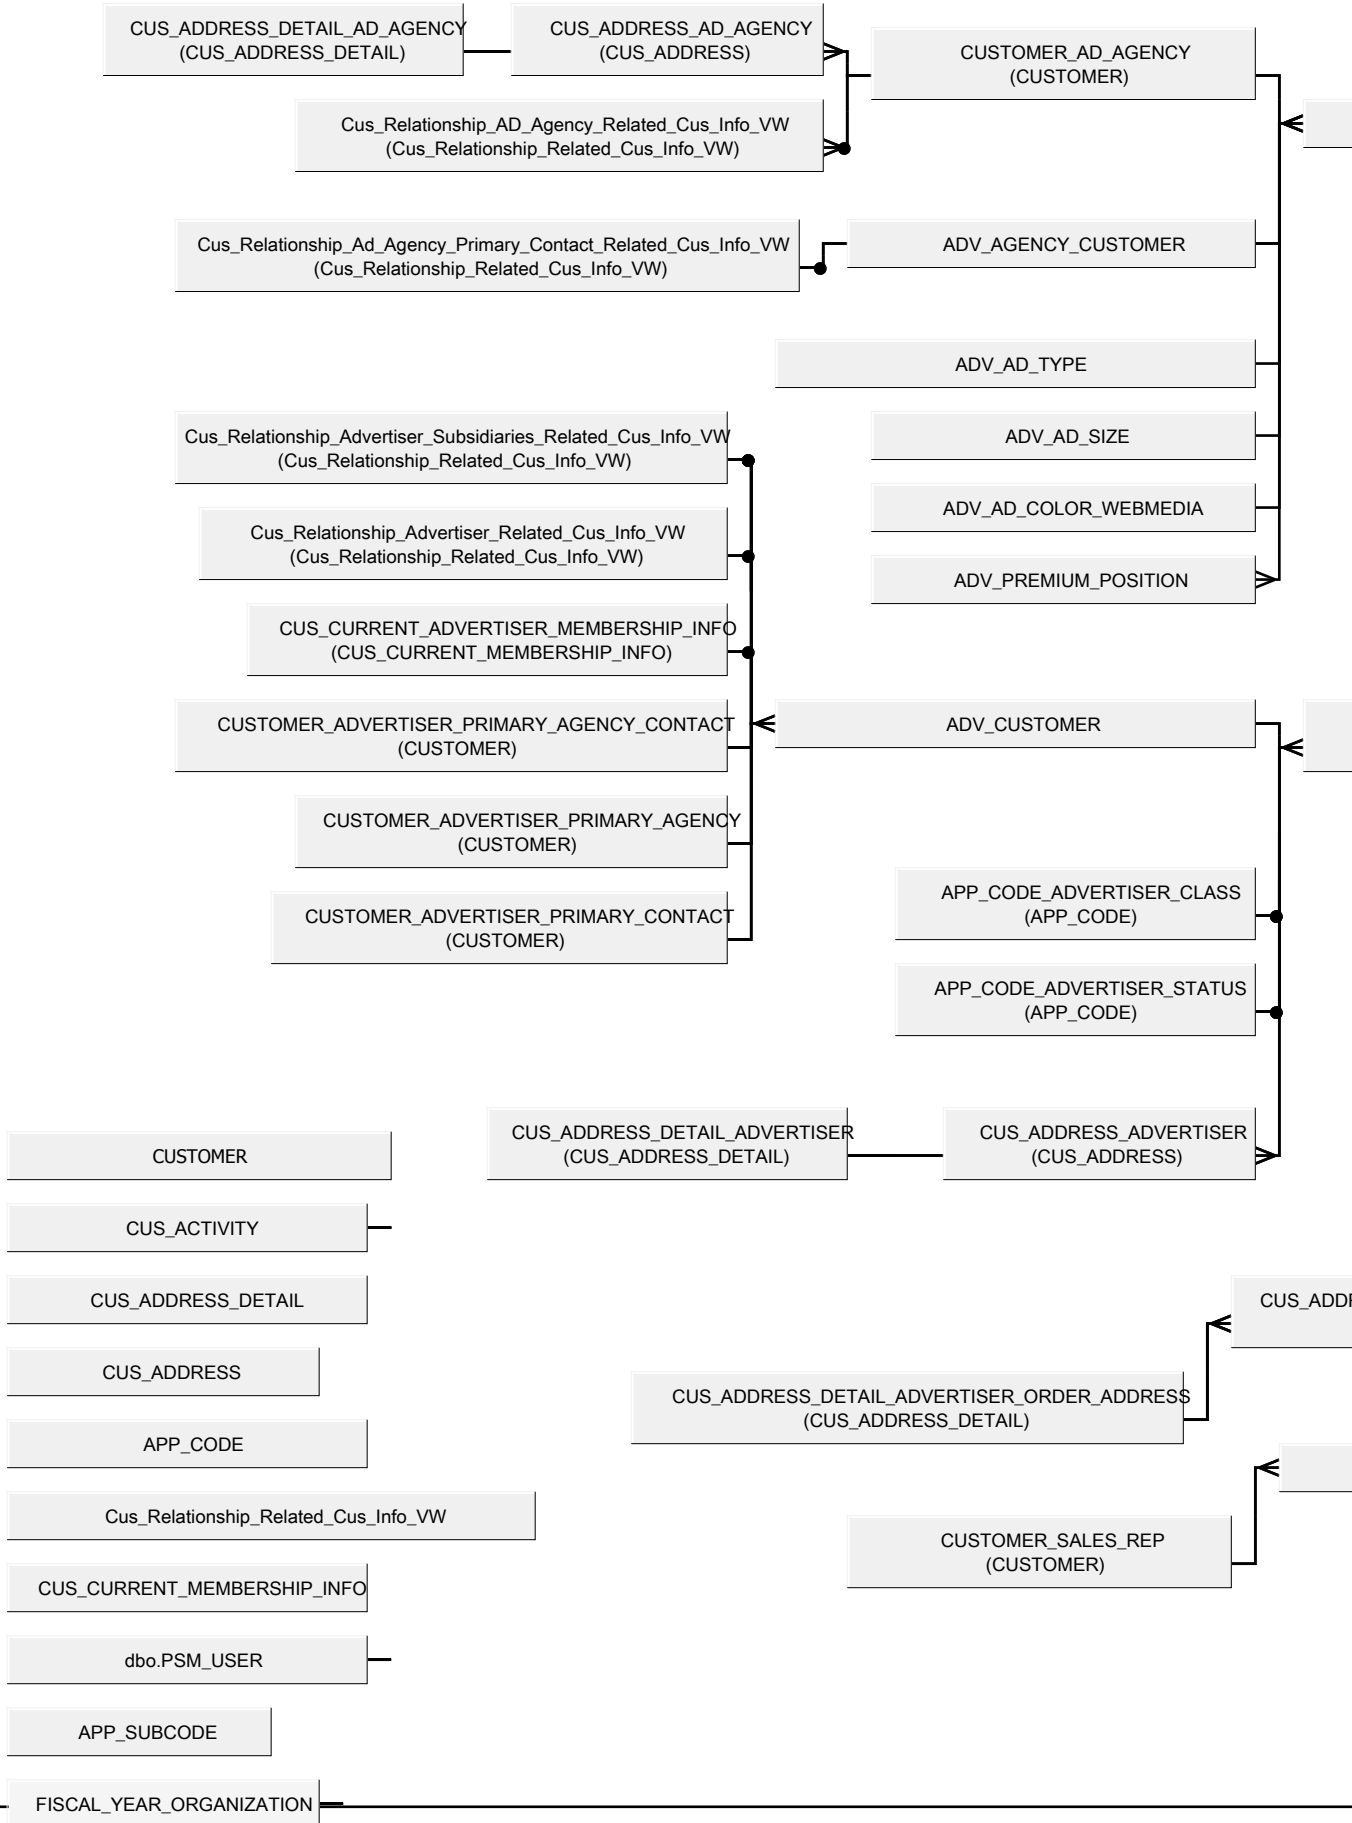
CUS_ADDRESS_DETAIL_AD_AGENCY
(CUS_ADDRESS_DETAIL)

CUS_ADDRESS_AD_AGENCY
(CUS_ADDRESS)

CUSTOMER_AD_AGENCY
(CUSTOMER)

Cus_Relationship_AD_Agency_Related_Cus_Info_VW
(Cus_Relationship_Related_Cus_Info_VW)

Cus_Relationship_Ad_Agency_Primary_Contact_Related_Cus_Info_VW
(Cus_Relationship_Related_Cus_Info_VW)

ADV_AGENCY_CUSTOMER

ADV_AD_TYPE

Cus_Relationship_Advertiser_Subsidiaries_Related_Cus_Info_VW
(Cus_Relationship_Related_Cus_Info_VW)

ADV_AD_SIZE

ADV_AD_COLOR_WEBMEDIA

Cus_Relationship_Advertiser_Related_Cus_Info_VW
(Cus_Relationship_Related_Cus_Info_VW)

ADV_PREMIUM_POSITION

CUS_CURRENT_ADVERTISER_MEMBERSHIP_INFO
(CUS_CURRENT_MEMBERSHIP_INFO)

CUSTOMER_ADVERTISER_PRIMARY_AGENCY_CONTACT
(CUSTOMER)

ADV_CUSTOMER

CUSTOMER_ADVERTISER_PRIMARY_AGENCY
(CUSTOMER)

APP_CODE_ADVERTISER_CLASS
(APP_CODE)

CUSTOMER_ADVERTISER_PRIMARY_CONTACT
(CUSTOMER)

APP_CODE_ADVERTISER_STATUS
(APP_CODE)

CUS_ADDRESS_DETAIL_ADVERTISER
(CUS_ADDRESS_DETAIL)

CUS_ADDRESS_ADVERTISER
(CUS_ADDRESS)

CUSTOMER

CUS_ACTIVITY

CUS_ADDRESS_DETAIL

CUS_ADDF

CUS_ADDRESS

CUS_ADDRESS_DETAIL_ADVERTISER_ORDER_ADDRESS
(CUS_ADDRESS_DETAIL)

APP_CODE

Cus_Relationship_Related_Cus_Info_VW

CUSTOMER_SALES_REP
(CUSTOMER)

CUS_CURRENT_MEMBERSHIP_INFO

dbo.PSM_USER

APP_SUBCODE

FISCAL_YEAR_ORGANIZATION